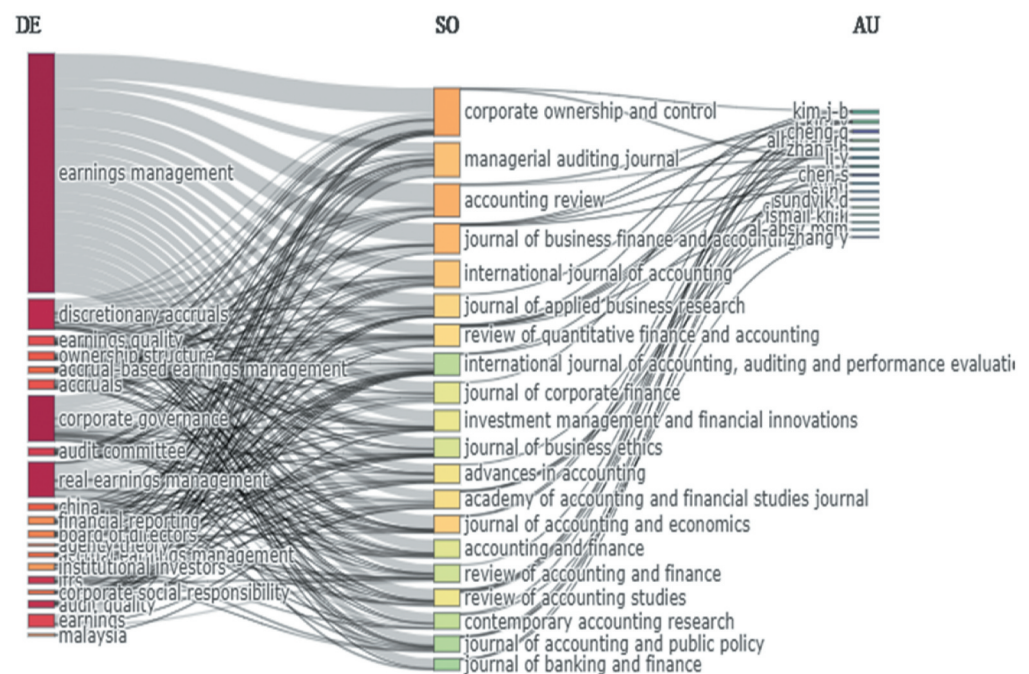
DE

SO

AU

earnings management
discretionary accruals
earnings quality
ownership structure
accrual-based earnings management
accruals
corporate governance
audit committee
real earnings management
china
financial reporting
board of directors
agency theory
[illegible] management
institutional investors
ifrs
corporate social responsibility
audit quality
earnings
malaysia

corporate ownership and control
managerial auditing journal
accounting review
journal of business finance and accounting
international journal of accounting
journal of applied business research
review of quantitative finance and accounting
international journal of accounting, auditing and performance evaluati
journal of corporate finance
investment management and financial innovations
journal of business ethics
advances in accounting
academy of accounting and financial studies journal
journal of accounting and economics
accounting and finance
review of accounting and finance
review of accounting studies
contemporary accounting research
journal of accounting and public policy
journal of banking and finance

kim j-b
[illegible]
cheng q
ali
zhang h
li y
chen s
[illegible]
sundvik d
ismail kn
al-absi mm
zhang y